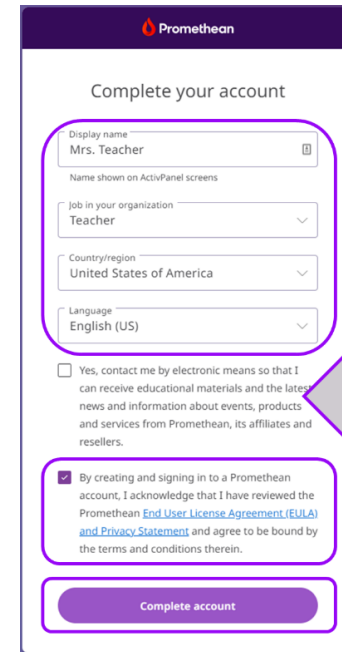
Promethean

Complete your account

Display name
Mrs. Teacher

Name shown on ActivPanel screens

Job in your organization
Teacher

Country/region
United States of America

Language
English (US)

Yes, contact me by electronic means so that I can receive educational materials and the latest news and information about events, products and services from Promethean, its affiliates and resellers.

By creating and signing in to a Promethean account, I acknowledge that I have reviewed the Promethean End User License Agreement (EULA) and Privacy Statement and agree to be bound by the terms and conditions therein.

Complete account